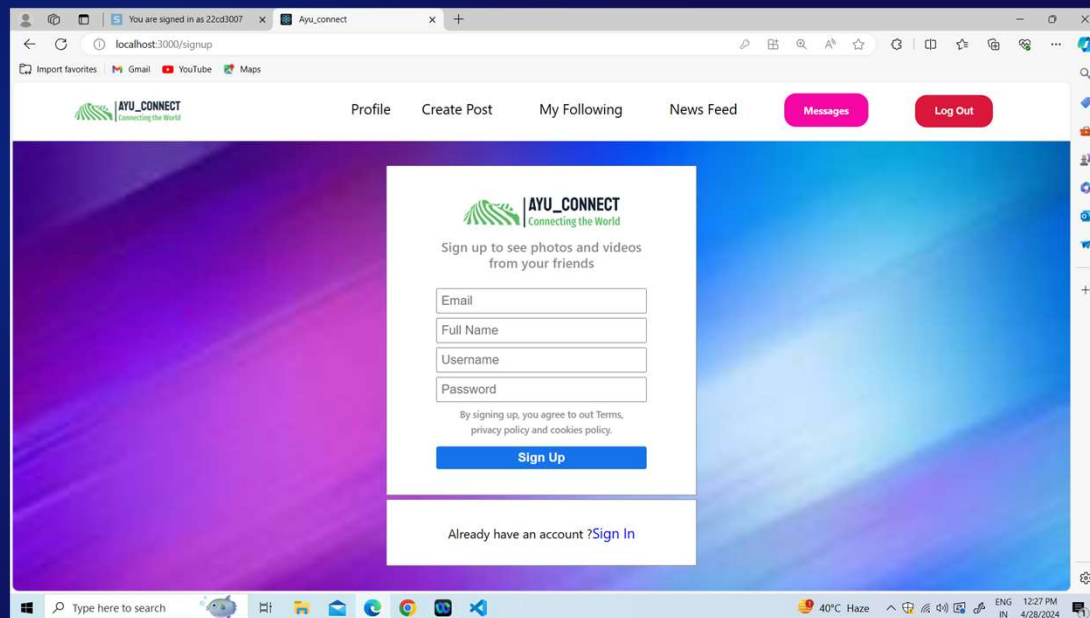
You are signed in as 22cd3007
Ayu_connect
localhost:3000/signup
Import favorites
Gmail
YouTube
Maps

AYU_CONNECT
Connecting the World
Profile
Create Post
My Following
News Feed
Messages
Log Out

AYU_CONNECT
Connecting the World
Sign up to see photos and videos from your friends
Email
Full Name
Username
Password
By signing up, you agree to out Terms, privacy policy and cookies policy.
Sign Up

Already have an account ?Sign In

Type here to search
40°C Haze
ENG IN
12:27 PM
4/28/2024